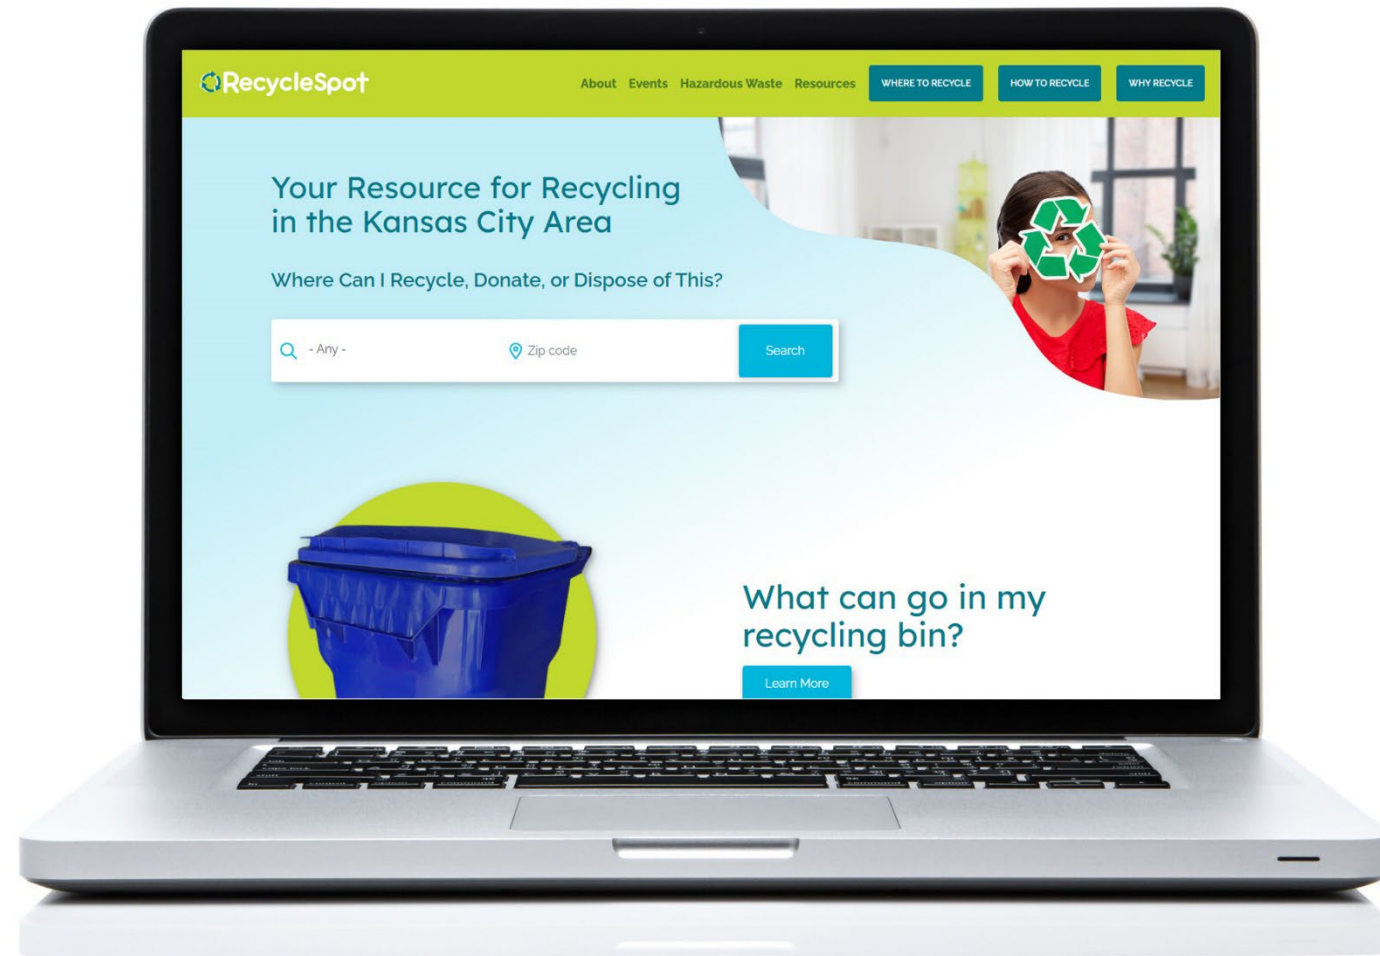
RecycleSpot

About Events Hazardous Waste Resources WHERE TO RECYCLE HOW TO RECYCLE WHY RECYCLE

Your Resource for Recycling in the Kansas City Area

Where Can I Recycle, Donate, or Dispose of This?

- Any - Zip code Search

What can go in my recycling bin?

Learn More